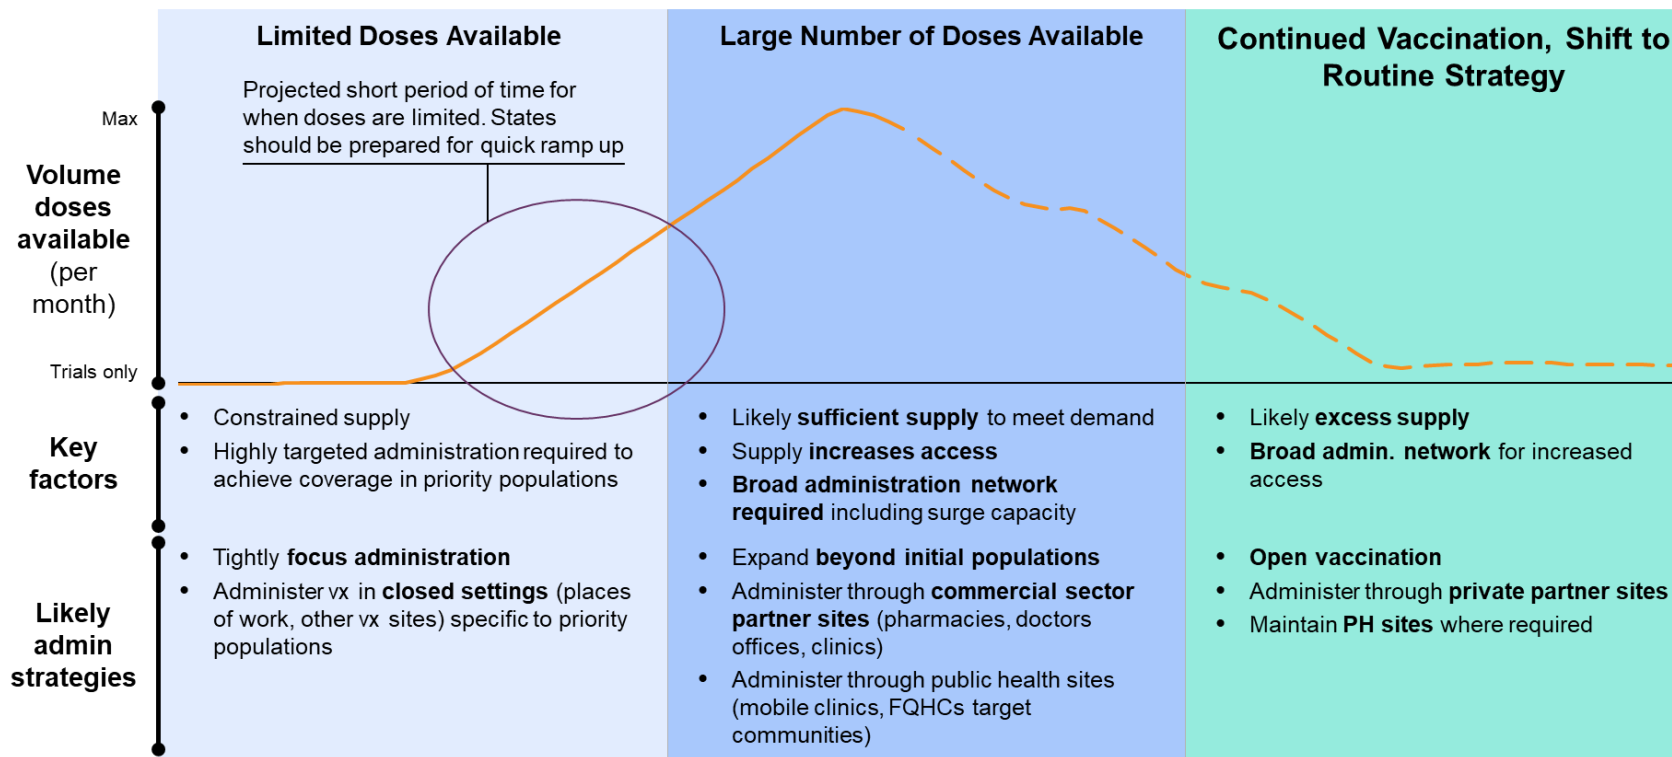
Limited Doses Available

Large Number of Doses Available

Continued Vaccination, Shift to Routine Strategy

Projected short period of time for when doses are limited. States should be prepared for quick ramp up

Max

Volume doses available (per month)

Trials only

Key factors

- Constrained supply
- Highly targeted administration required to achieve coverage in priority populations

- Likely sufficient supply to meet demand
- Supply increases access
- Broad administration network required including surge capacity

- Likely excess supply
- Broad admin. network for increased access

Likely admin strategies

- Tightly focus administration
- Administer vx in closed settings (places of work, other vx sites) specific to priority populations

- Expand beyond initial populations
- Administer through commercial sector partner sites (pharmacies, doctors offices, clinics)
- Administer through public health sites (mobile clinics, FQHCs target communities)

- Open vaccination
- Administer through private partner sites
- Maintain PH sites where required